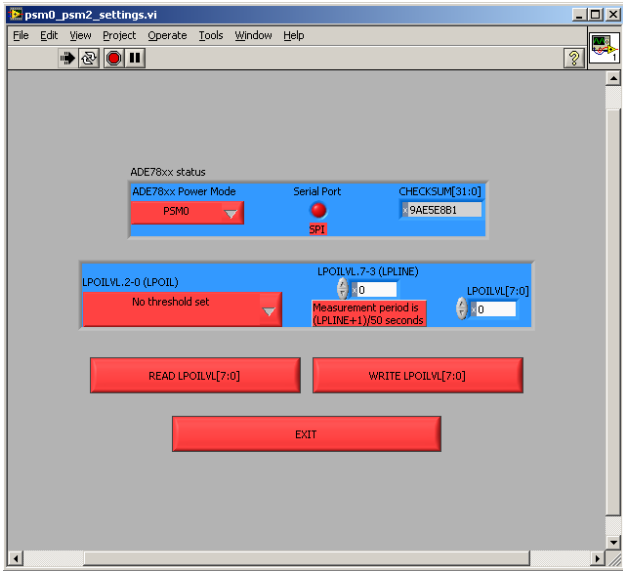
psm0_psm2_settings.vi

File Edit View Project Operate Tools Window Help

ADE78xx status

ADE78xx Power Mode
PSM0

Serial Port
SPI

CHECKSUM[31:0]
x 9AE5E8B1

LPOILVL.2-0 (LPOIL)
No threshold set

LPOILVL.7-3 (LPLINE)
0

Measurement period is (LPLINE+1)/50 seconds

LPOILVL[7:0]
x 0

READ LPOILVL[7:0]

WRITE LPOILVL[7:0]

EXIT